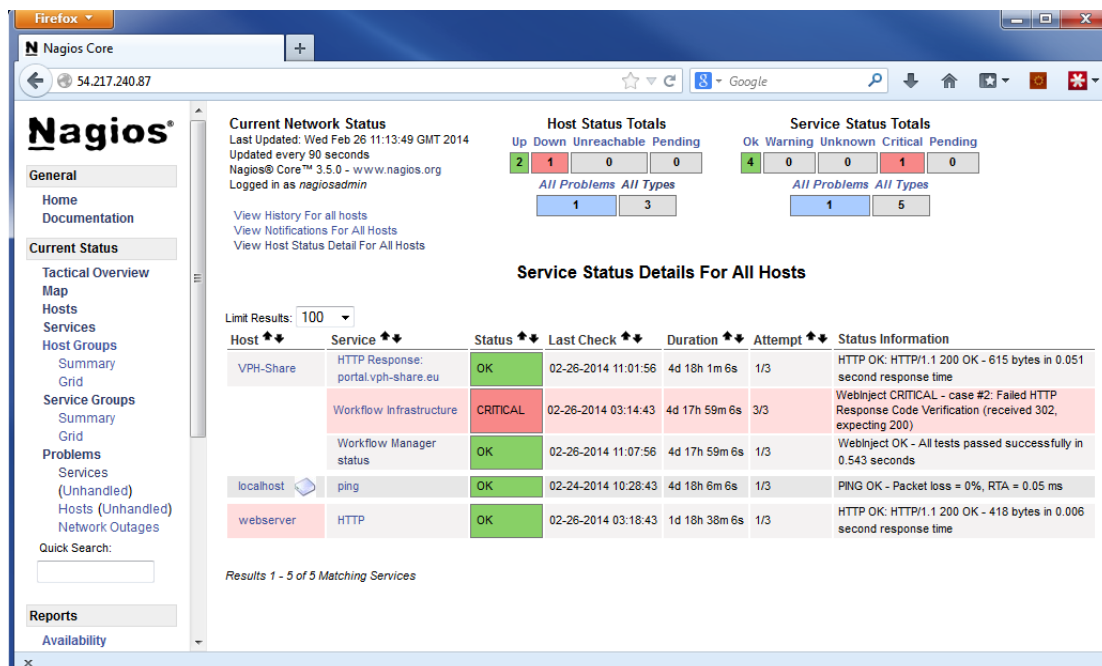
Firefox

Nagios Core

+

54.217.240.87

Google

Nagios®

General

Home
Documentation

Current Status

Tactical Overview
Map
Hosts
Services
Host Groups
Summary
Grid
Service Groups
Summary
Grid
Problems
Services (Unhandled)
Hosts (Unhandled)
Network Outages

Quick Search:

Reports

Availability

Current Network Status
Last Updated: Wed Feb 26 11:13:49 GMT 2014
Updated every 90 seconds
Nagios® Core™ 3.5.0 - www.nagios.org
Logged in as nagiosadmin

View History For all hosts
View Notifications For All Hosts
View Host Status Detail For All Hosts

Host Status Totals

| Up | Down | Unreachable | Pending |
|---|---|---|---|
| 2 | 1 | 0 | 0 |

| All Problems | All Types |
|---|---|
| 1 | 3 |

Service Status Totals

| Ok | Warning | Unknown | Critical | Pending |
|---|---|---|---|---|
| 4 | 0 | 0 | 1 | 0 |

| All Problems | All Types |
|---|---|
| 1 | 5 |

Service Status Details For All Hosts

Limit Results: 100

| Host | Service | Status | Last Check | Duration | Attempt | Status Information |
|---|---|---|---|---|---|---|
| VPH-Share | HTTP Response: portal.vph-share.eu | OK | 02-26-2014 11:01:56 | 4d 18h 1m 6s | 1/3 | HTTP OK: HTTP/1.1 200 OK - 615 bytes in 0.051 second response time |
| | Workflow Infrastructure | CRITICAL | 02-26-2014 03:14:43 | 4d 17h 59m 6s | 3/3 | WebInject CRITICAL - case #2: Failed HTTP Response Code Verification (received 302, expecting 200) |
| | Workflow Manager status | OK | 02-26-2014 11:07:56 | 4d 17h 59m 6s | 1/3 | WebInject OK - All tests passed successfully in 0.543 seconds |
| localhost | ping | OK | 02-24-2014 10:28:43 | 4d 18h 6m 6s | 1/3 | PING OK - Packet loss = 0%, RTA = 0.05 ms |
| webserver | HTTP | OK | 02-26-2014 03:18:43 | 1d 18h 38m 6s | 1/3 | HTTP OK: HTTP/1.1 200 OK - 418 bytes in 0.006 second response time |

Results 1 - 5 of 5 Matching Services